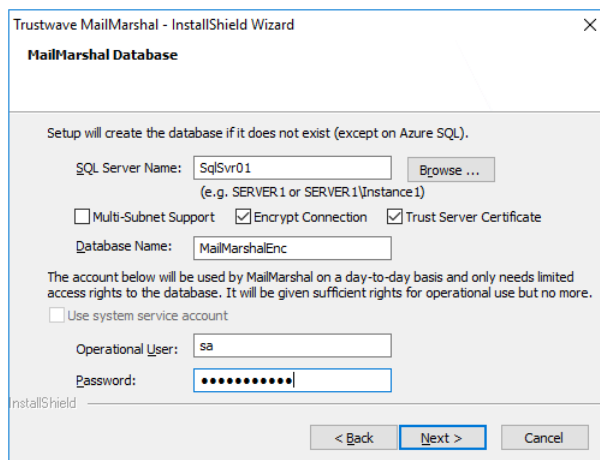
Trustwave MailMarshal - InstallShield Wizard
×

MailMarshal Database

Setup will create the database if it does not exist (except on Azure SQL).

SQL Server Name: SqlSvr01
Browse ...
(e.g. SERVER1 or SERVER1\Instance1)

Multi-Subnet Support
Encrypt Connection
Trust Server Certificate

Database Name: MailMarshalEnc

The account below will be used by MailMarshal on a day-to-day basis and only needs limited access rights to the database. It will be given sufficient rights for operational use but no more.

Use system service account

Operational User: sa

Password: ●●●●●●●●●●●

InstallShield

< Back
Next >
Cancel